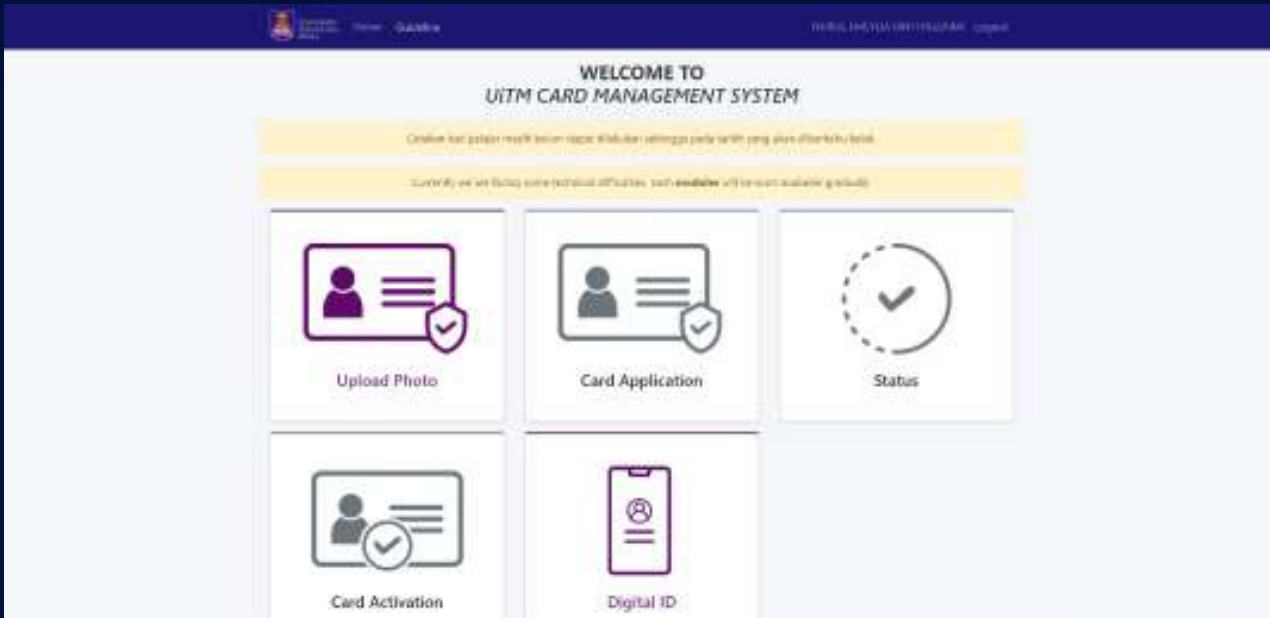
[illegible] Home Guideline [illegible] Logout

WELCOME TO
UiTM CARD MANAGEMENT SYSTEM

Cetakan kad pelajar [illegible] belum dapat dilakukan sehingga pada tarikh yang akan dimaklumkan kelak

Currently we are facing some technical difficulties. Each module will be soon available gradually

Upload Photo

Card Application

Status

Card Activation

Digital ID